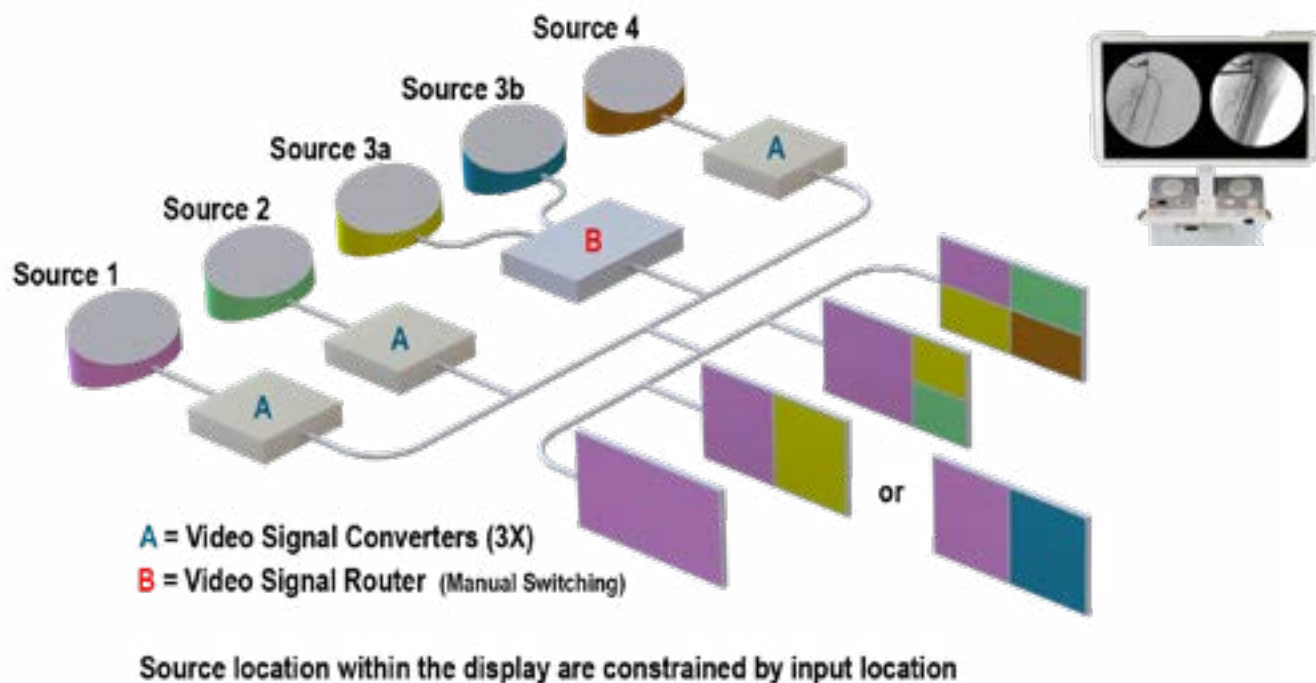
Source 4

Source 3b

Source 3a

Source 2

Source 1

A

B

A

A

or

A = Video Signal Converters (3X)
B = Video Signal Router (Manual Switching)

Source location within the display are constrained by input location